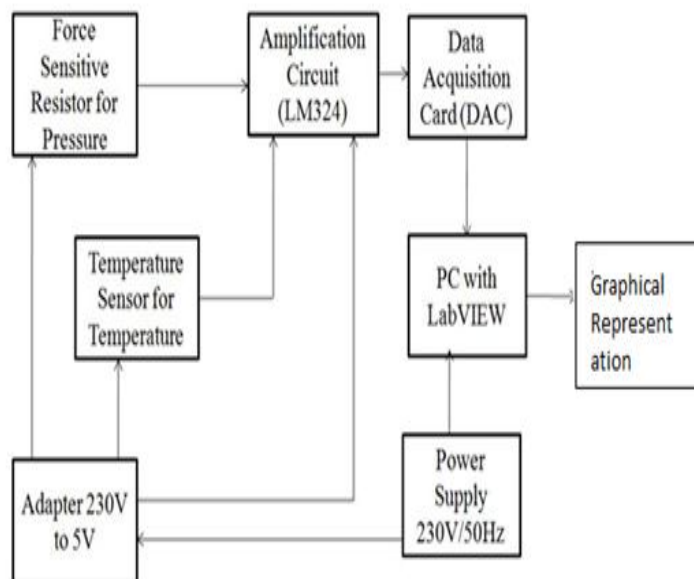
Force Sensitive Resistor for Pressure

Amplification Circuit (LM324)

Data Acquisition Card (DAC)

Temperature Sensor for Temperature

PC with LabVIEW

Graphical Represent ation

Adapter 230V to 5V

Power Supply 230V/50Hz